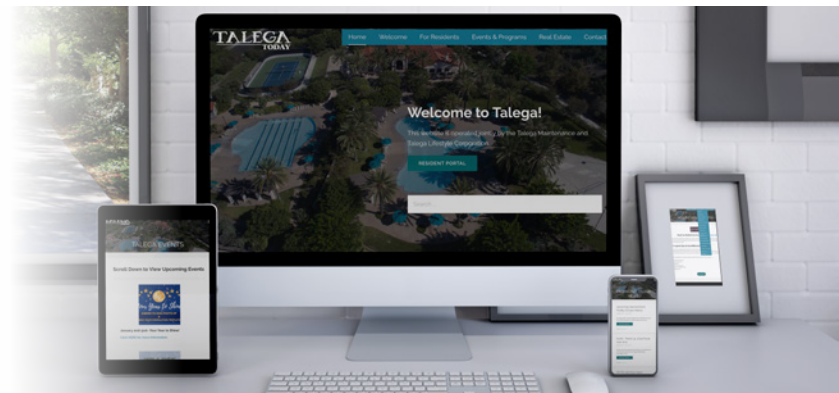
TALEGA TODAY

Home Welcome For Residents Events & Programs Real Estate Contact

Welcome to Talega!

This website is operated jointly by the Talega Maintenance and Talega Lifestyle Corporation.

RESIDENT PORTAL

Search...

TALEGA EVENTS

Scroll Down to View Upcoming Events

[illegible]